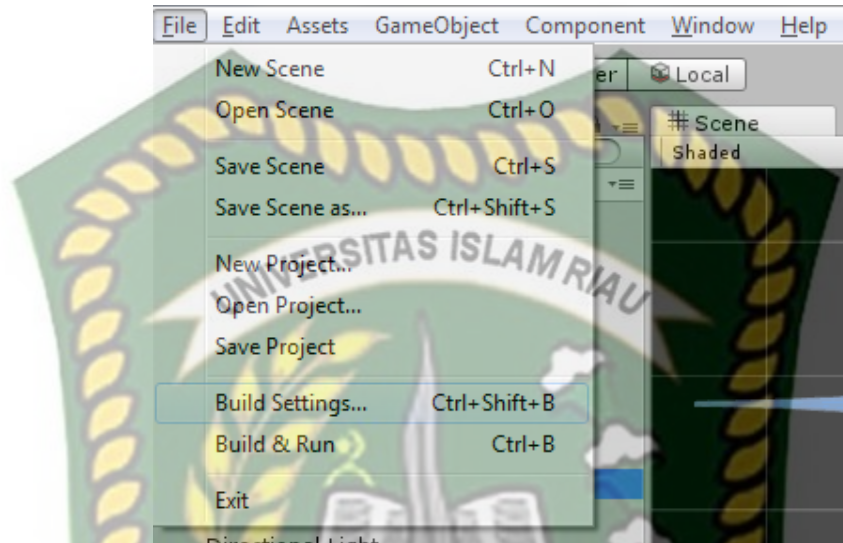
File Edit Assets GameObject Component Window Help

New Scene Ctrl+N
Open Scene Ctrl+O
Save Scene Ctrl+S
Save Scene as... Ctrl+Shift+S
New Project...
Open Project...
Save Project
Build Settings... Ctrl+Shift+B
Build & Run Ctrl+B
Exit

er
Local
# Scene
Shaded

UNIVERSITAS ISLAM RIAU